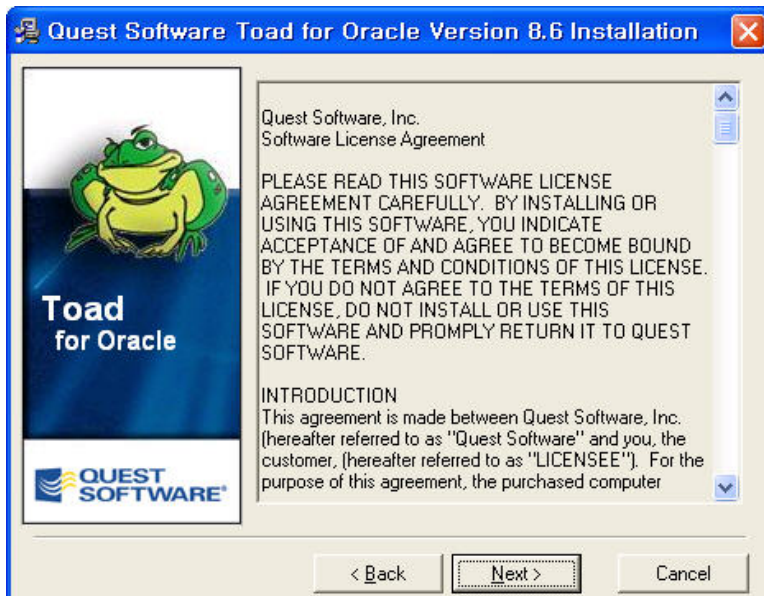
Quest Software Toad for Oracle Version 8.6 Installation

Toad
for Oracle

QUEST SOFTWARE

Quest Software, Inc.
Software License Agreement

PLEASE READ THIS SOFTWARE LICENSE AGREEMENT CAREFULLY. BY INSTALLING OR USING THIS SOFTWARE, YOU INDICATE ACCEPTANCE OF AND AGREE TO BECOME BOUND BY THE TERMS AND CONDITIONS OF THIS LICENSE. IF YOU DO NOT AGREE TO THE TERMS OF THIS LICENSE, DO NOT INSTALL OR USE THIS SOFTWARE AND PROMPLY RETURN IT TO QUEST SOFTWARE.

INTRODUCTION
This agreement is made between Quest Software, Inc. (hereafter referred to as "Quest Software" and you, the customer, (hereafter referred to as "LICENSEE"). For the purpose of this agreement, the purchased computer

< Back
Next >
Cancel